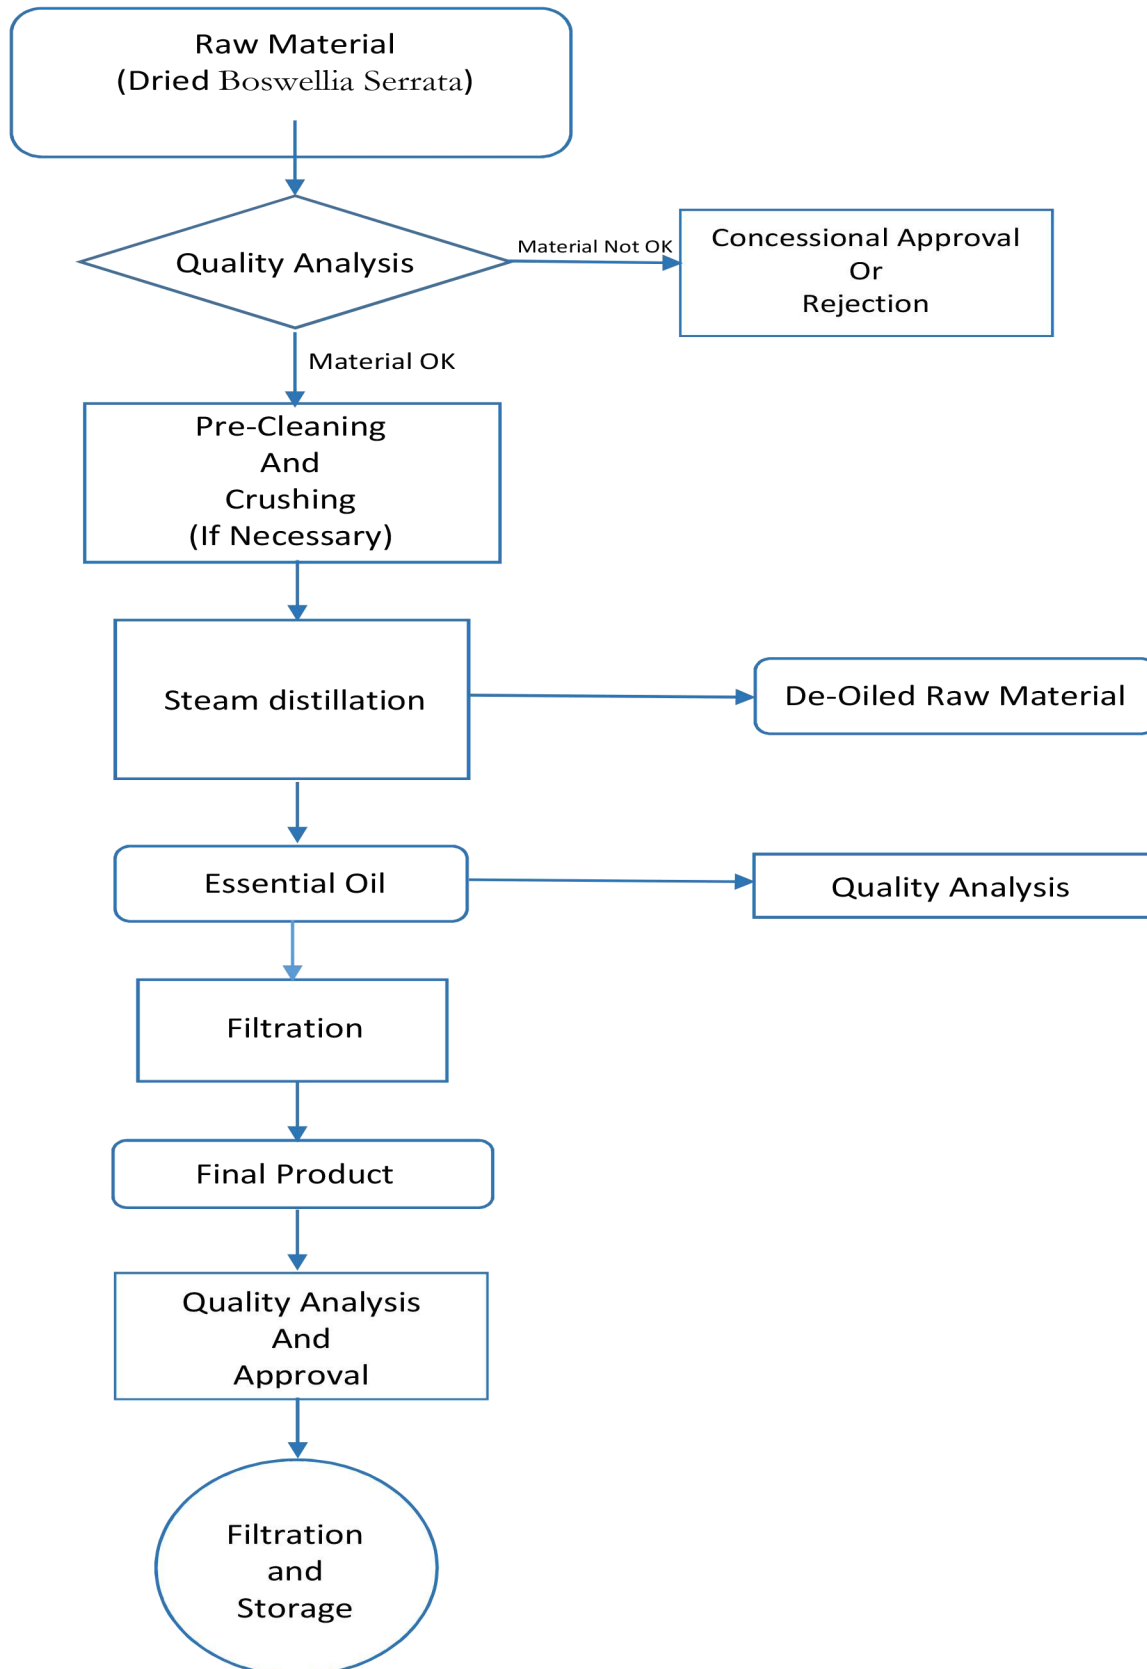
Raw Material
(Dried Boswellia Serrata)

Quality Analysis

Material Not OK

Concessional Approval
Or
Rejection

Material OK

Pre-Cleaning
And
Crushing
(If Necessary)

Steam distillation

De-Oiled Raw Material

Essential Oil

Quality Analysis

Filtration

Final Product

Quality Analysis
And
Approval

Filtration
and
Storage